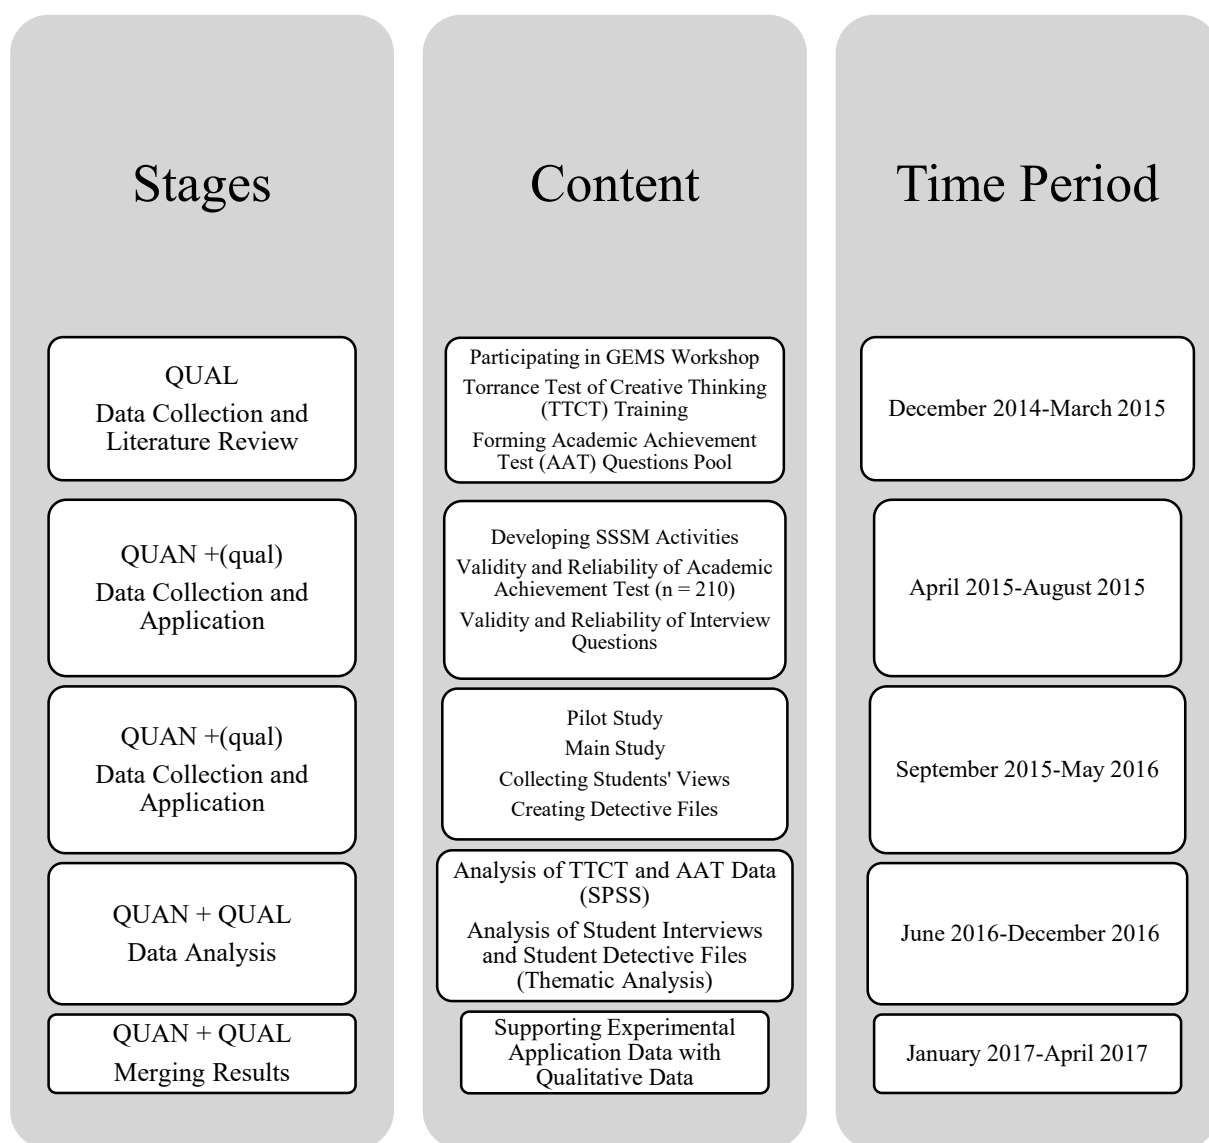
Stages

QUAL
Data Collection and Literature Review

QUAN +(qual)
Data Collection and Application

QUAN +(qual)
Data Collection and Application

QUAN + QUAL
Data Analysis

QUAN + QUAL
Merging Results

Content

Participating in GEMS Workshop
Torrance Test of Creative Thinking (TTCT) Training
Forming Academic Achievement Test (AAT) Questions Pool

Developing SSSM Activities
Validity and Reliability of Academic Achievement Test (n = 210)
Validity and Reliability of Interview Questions

Pilot Study
Main Study
Collecting Students' Views
Creating Detective Files

Analysis of TTCT and AAT Data (SPSS)
Analysis of Student Interviews and Student Detective Files (Thematic Analysis)

Supporting Experimental Application Data with Qualitative Data

Time Period

December 2014-March 2015

April 2015-August 2015

September 2015-May 2016

June 2016-December 2016

January 2017-April 2017